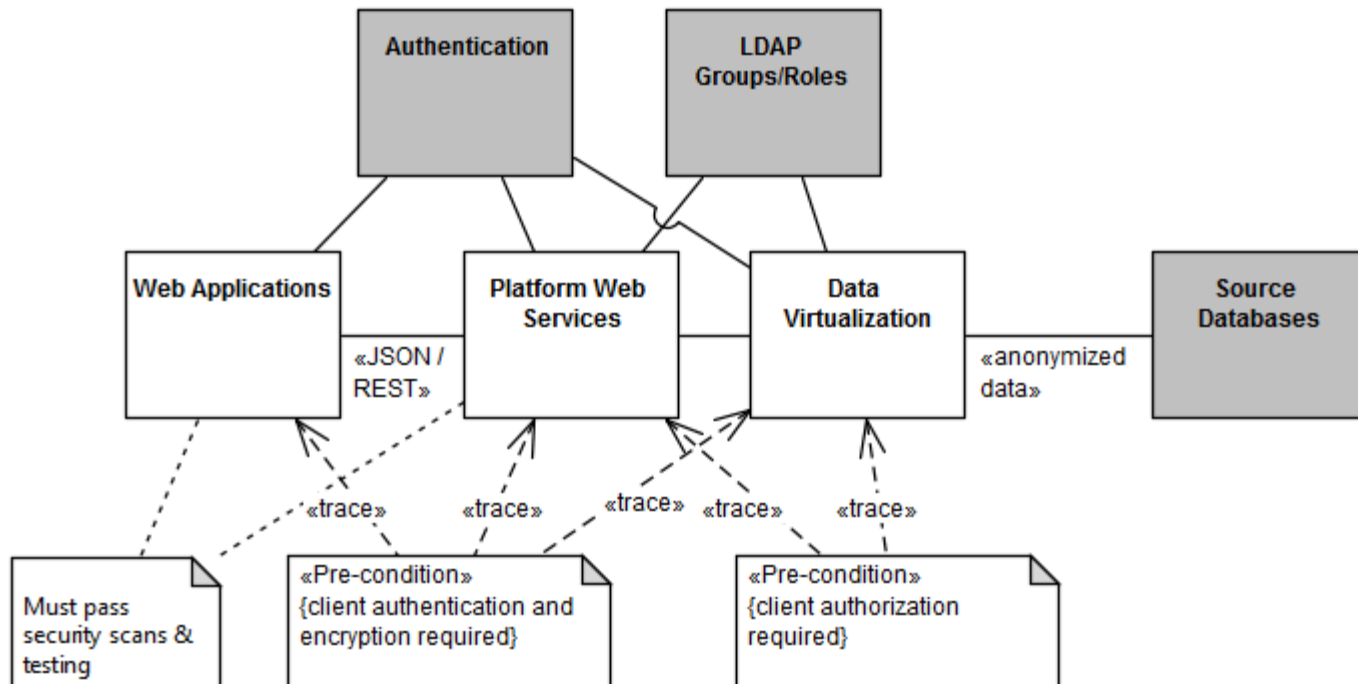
Authentication

LDAP Groups/Roles

Web Applications

Platform Web Services

Data Virtualization

Source Databases

«JSON / REST»

«anonymized data»

«trace»

«trace»

«trace»

«trace»

«trace»

Must pass security scans & testing

«Pre-condition» {client authentication and encryption required}

«Pre-condition» {client authorization required}